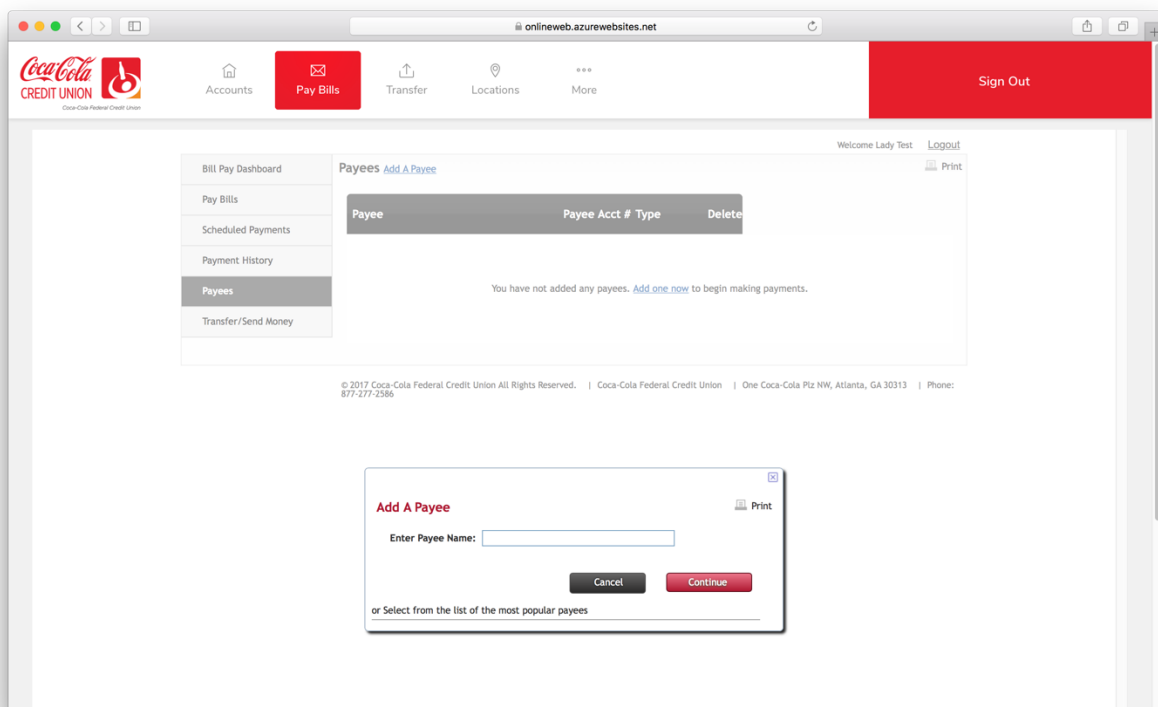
onlineweb.azurewebsites.net

Coca-Cola CREDIT UNION
Coca-Cola Federal Credit Union

Accounts
Pay Bills
Transfer
Locations
More

Sign Out

Welcome Lady Test Logout

Bill Pay Dashboard
Pay Bills
Scheduled Payments
Payment History
Payees
Transfer/Send Money

Payees Add A Payee

Print

| Payee | Payee Acct # | Type | Delete |
|---|---|---|---|

You have not added any payees. Add one now to begin making payments.

© 2017 Coca-Cola Federal Credit Union All Rights Reserved. | Coca-Cola Federal Credit Union | One Coca-Cola Plz NW, Atlanta, GA 30313 | Phone: 877-277-2586

Add A Payee

Print

Enter Payee Name:

Cancel
Continue

or Select from the list of the most popular payees